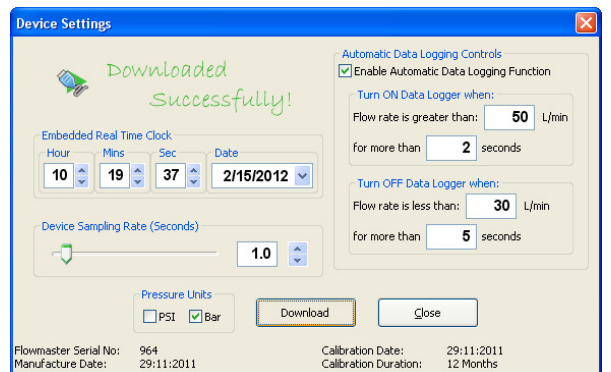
Device Settings

Downloaded Successfully!

Embedded Real Time Clock

| Hour | Mins | Sec | Date |
|---|---|---|---|
| 10 | 19 | 37 | 2/15/2012 |

Device Sampling Rate (Seconds)

1.0

Automatic Data Logging Controls

Enable Automatic Data Logging Function

Turn ON Data Logger when:

Flow rate is greater than: 50 L/min

for more than 2 seconds

Turn OFF Data Logger when:

Flow rate is less than: 30 L/min

for more than 5 seconds

Pressure Units

PSI Bar

Download

Close

Flowmaster Serial No: 964

Manufacture Date: 29:11:2011

Calibration Date: 29:11:2011

Calibration Duration: 12 Months